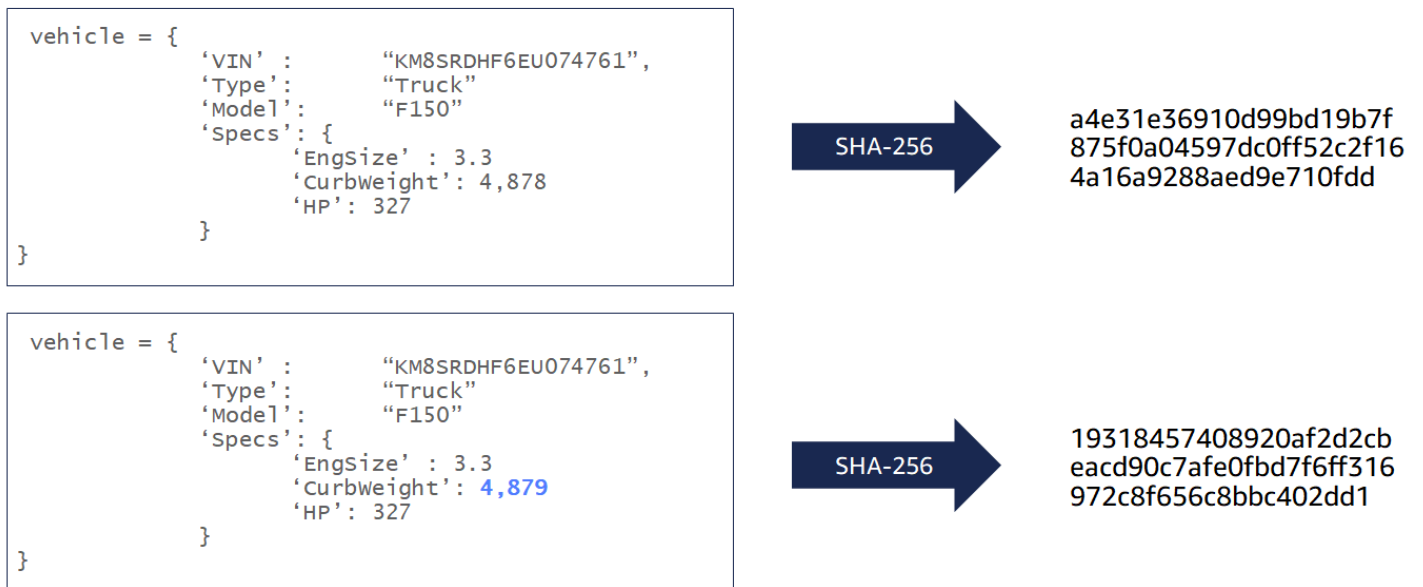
vehicle = {
‘VIN’ : “KM8SRDHF6EU074761”,
‘Type’: “Truck”
‘Model’: “F150”
‘Specs’: {
‘EngSize’ : 3.3
‘CurbWeight’: 4,878
‘HP’: 327
}
}

SHA-256

a4e31e36910d99bd19b7f875f0a04597dc0ff52c2f164a16a9288aed9e710fdd

vehicle = {
‘VIN’ : “KM8SRDHF6EU074761”,
‘Type’: “Truck”
‘Model’: “F150”
‘Specs’: {
‘EngSize’ : 3.3
‘CurbWeight’: 4,879
‘HP’: 327
}
}

SHA-256

19318457408920af2d2cbeacd90c7afe0fbd7f6ff316972c8f656c8bbc402dd1